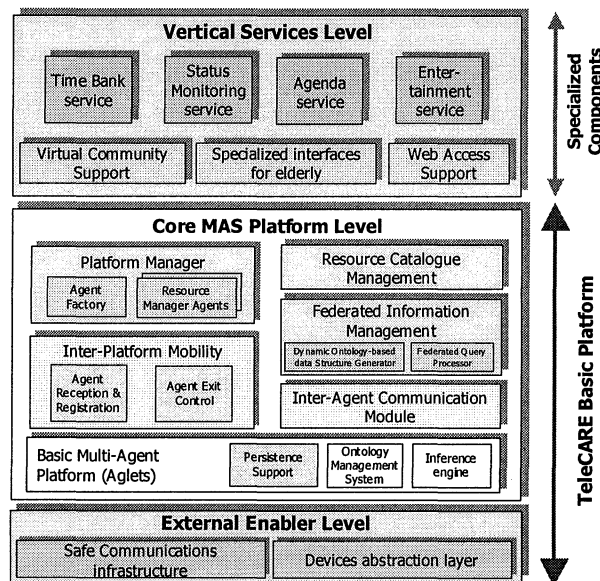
Vertical Services Level

Time Bank service

Status Monitoring service

Agenda service

Entertainment service

Virtual Community Support

Specialized interfaces for elderly

Web Access Support

Specialized Components

Core MAS Platform Level

Platform Manager

Agent Factory

Resource Manager Agents

Resource Catalogue Management

Federated Information Management

Dynamic Ontology-based data Structure Generator

Federated Query Processor

Inter-Platform Mobility

Agent Reception & Registration

Agent Exit Control

Inter-Agent Communication Module

Basic Multi-Agent Platform (Aglets)

Persistence Support

Ontology Management System

Inference engine

TeleCARE Basic Platform

External Enabler Level

Safe Communications infrastructure

Devices abstraction layer